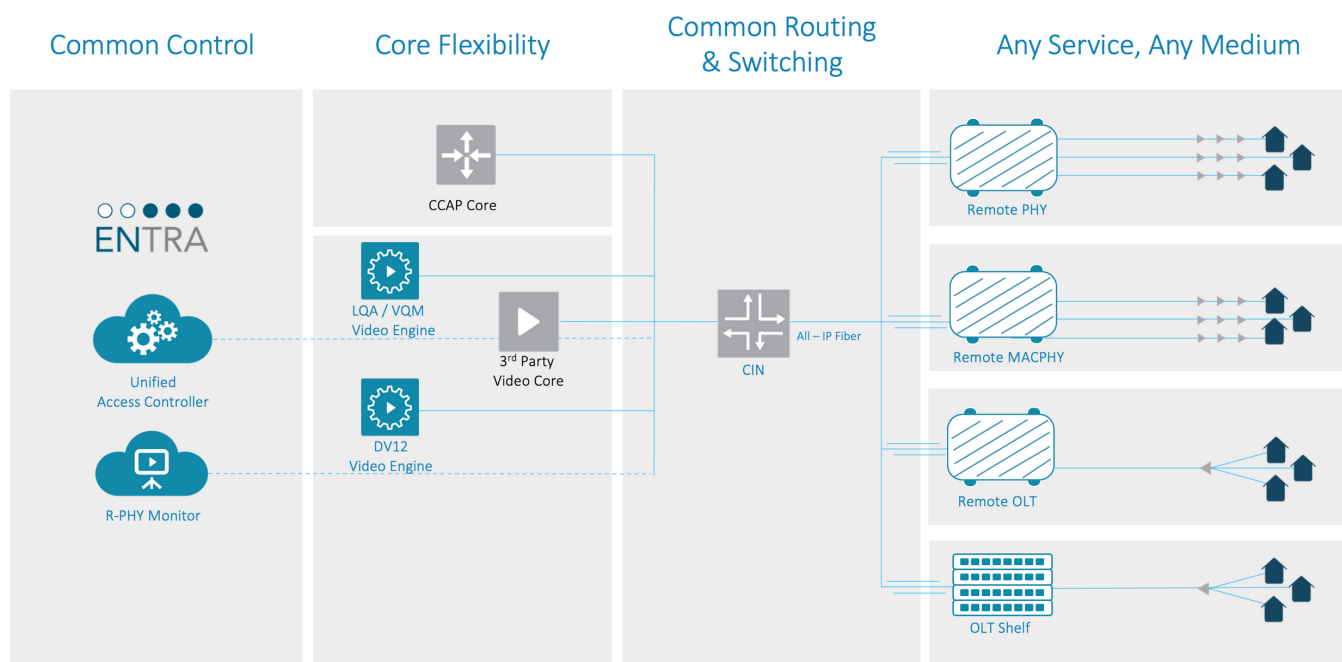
Common Control

Core Flexibility

Common Routing & Switching

Any Service, Any Medium

ENTRA

Unified Access Controller

R-PHY Monitor

CCAP Core

LQA / VQM Video Engine

$3^{rd}$ Party Video Core

DV12 Video Engine

CIN

All – IP Fiber

Remote PHY

Remote MACPHY

Remote OLT

OLT Shelf